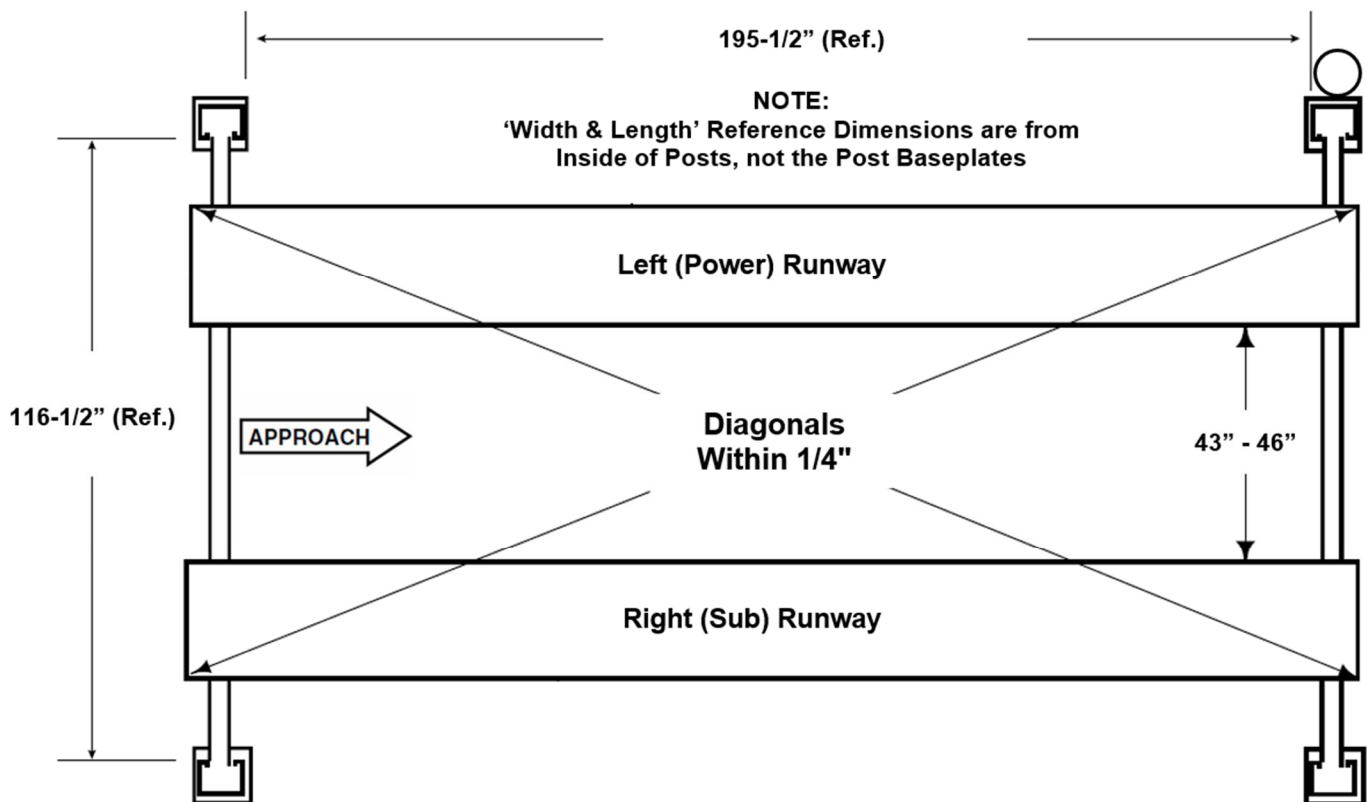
195-1/2” (Ref.)

NOTE:
‘Width & Length’ Reference Dimensions are from Inside of Posts, not the Post Baseplates

Left (Power) Runway

116-1/2” (Ref.)

APPROACH

Diagonals Within 1/4"

43” - 46”

Right (Sub) Runway